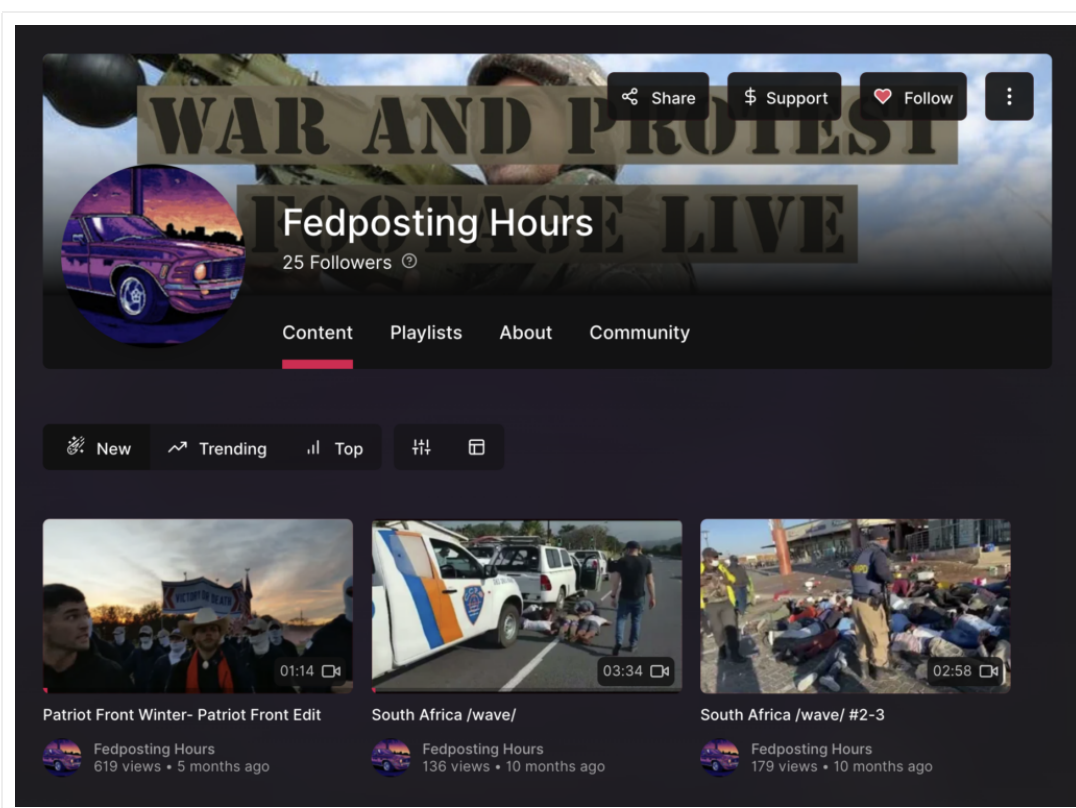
WAR AND PROTEST FOOTAGE LIVE

Share
$ Support
Follow

Fedposting Hours
25 Followers

Content
Playlists
About
Community

New
Trending
Top

VICTORY OR DEATH
01:14
Patriot Front Winter- Patriot Front Edit
Fedposting Hours
619 views • 5 months ago

03:34
South Africa /wave/
Fedposting Hours
136 views • 10 months ago

02:58
South Africa /wave/ #2-3
Fedposting Hours
179 views • 10 months ago